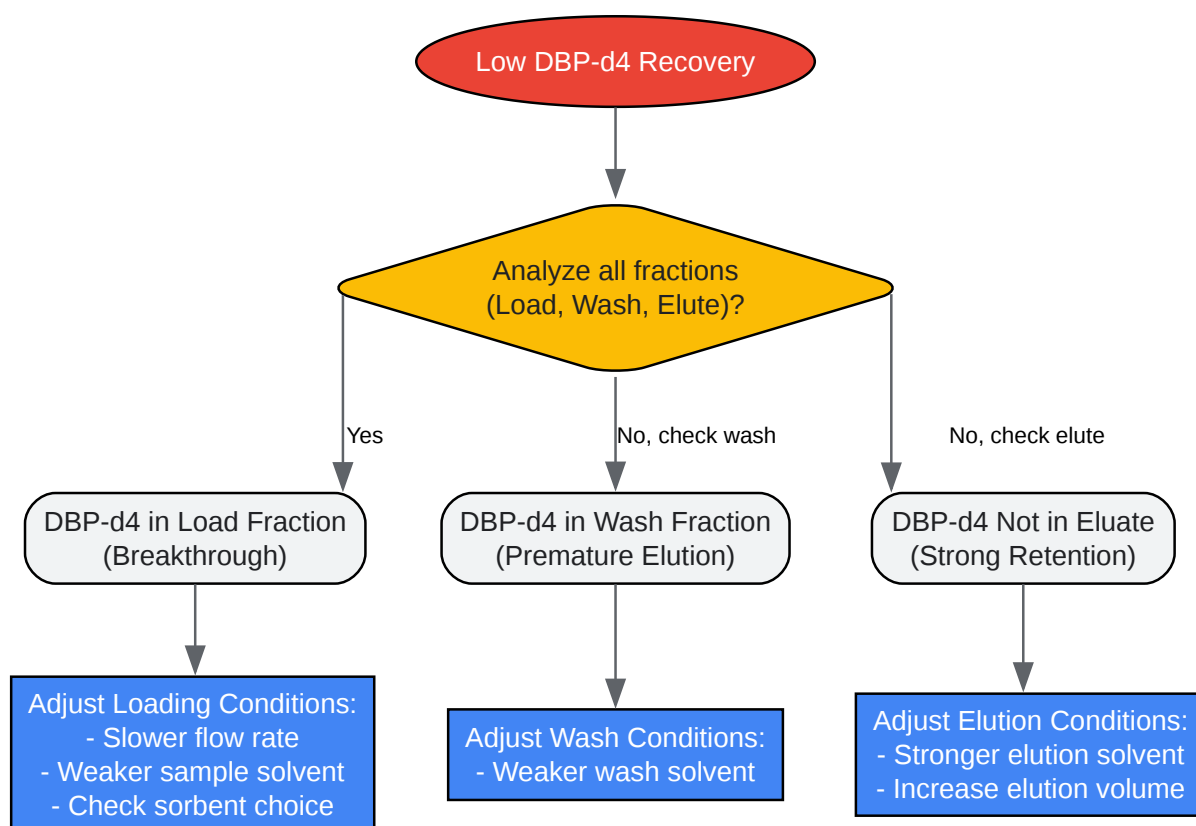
Low DBP-d4 Recovery

Analyze all fractions (Load, Wash, Elute)?

Yes

No, check wash

No, check elute

DBP-d4 in Load Fraction (Breakthrough)

DBP-d4 in Wash Fraction (Premature Elution)

DBP-d4 Not in Eluate (Strong Retention)

Adjust Loading Conditions:
- Slower flow rate
- Weaker sample solvent
- Check sorbent choice

Adjust Wash Conditions:
- Weaker wash solvent

Adjust Elution Conditions:
- Stronger elution solvent
- Increase elution volume